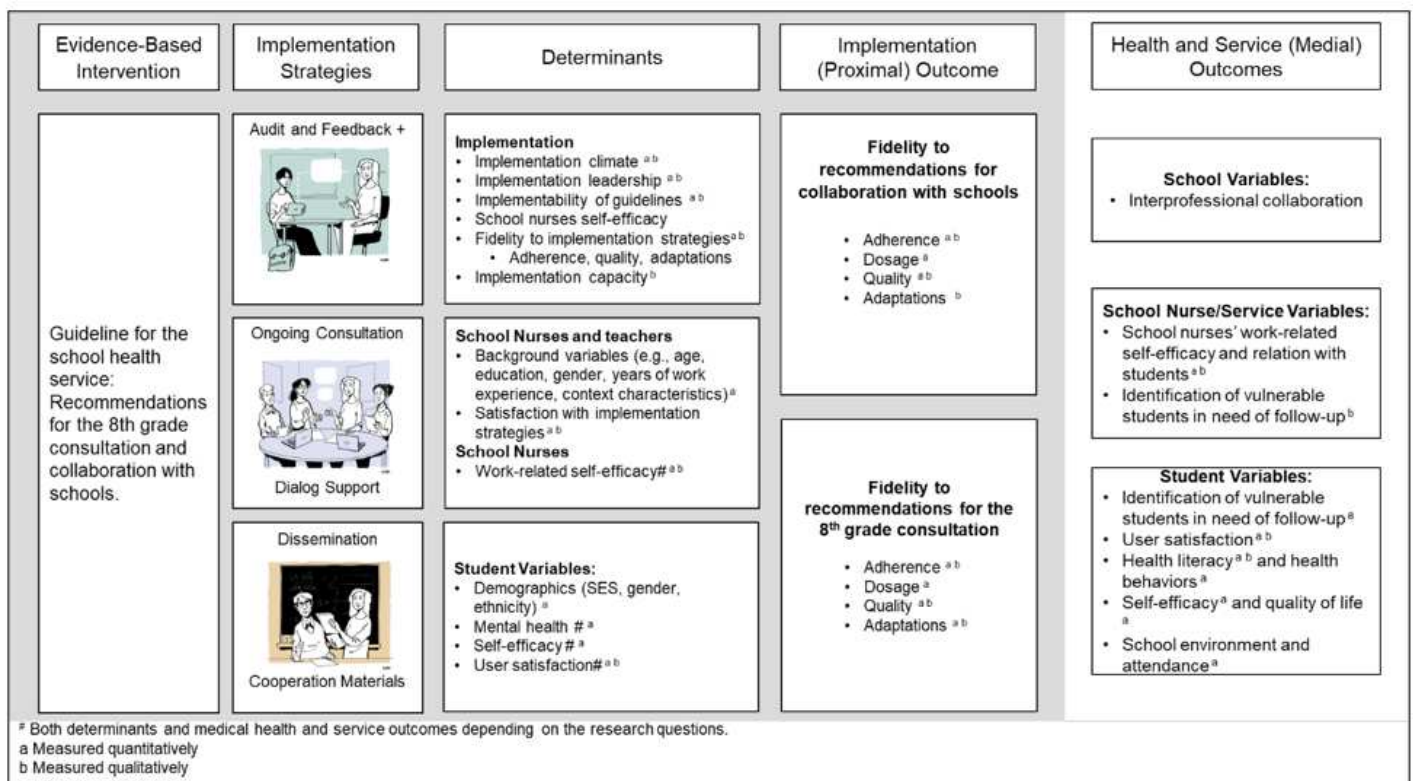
Evidence-Based Intervention

Implementation Strategies

Determinants

Implementation (Proximal) Outcome

Health and Service (Medial) Outcomes

Guideline for the school health service: Recommendations for the 8th grade consultation and collaboration with schools.

Audit and Feedback +

Ongoing Consultation

Dialog Support

Dissemination

Cooperation Materials

**Implementation**
• Implementation climate $^{a\,b}$
• Implementation leadership $^{a\,b}$
• Implementability of guidelines $^{a\,b}$
• School nurses self-efficacy
• Fidelity to implementation strategies$^{a\,b}$
  • Adherence, quality, adaptations
• Implementation capacity$^{b}$

**School Nurses and teachers**
• Background variables (e.g., age, education, gender, years of work experience, context characteristics)$^{a}$
• Satisfaction with implementation strategies$^{a\,b}$
**School Nurses**
• Work-related self-efficacy#$^{a\,b}$

**Student Variables:**
• Demographics (SES, gender, ethnicity) $^{a}$
• Mental health # $^{a}$
• Self-efficacy # $^{a}$
• User satisfaction#$^{a\,b}$

**Fidelity to recommendations for collaboration with schools**
• Adherence $^{a\,b}$
• Dosage $^{a}$
• Quality $^{a\,b}$
• Adaptations $^{b}$

**Fidelity to recommendations for the 8$^{th}$ grade consultation**
• Adherence $^{a\,b}$
• Dosage $^{a}$
• Quality $^{a\,b}$
• Adaptations $^{a\,b}$

**School Variables:**
• Interprofessional collaboration

**School Nurse/Service Variables:**
• School nurses' work-related self-efficacy and relation with students$^{a\,b}$
• Identification of vulnerable students in need of follow-up$^{b}$

**Student Variables:**
• Identification of vulnerable students in need of follow-up$^{a}$
• User satisfaction$^{a\,b}$
• Health literacy$^{a\,b}$ and health behaviors$^{a}$
• Self-efficacy$^{a}$ and quality of life $^{a}$
• School environment and attendance$^{a}$

# Both determinants and medical health and service outcomes depending on the research questions.
a Measured quantitatively
b Measured qualitatively